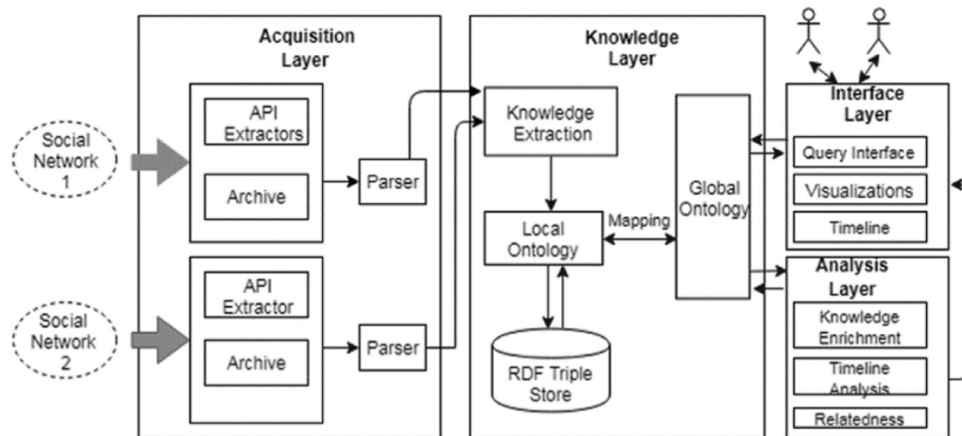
Acquisition Layer

Knowledge Layer

Social Network 1

API Extractors

Archive

Parser

Social Network 2

API Extractor

Archive

Parser

Knowledge Extraction

Local Ontology

Mapping

Global Ontology

RDF Triple Store

Interface Layer

Query Interface

Visualizations

Timeline

Analysis Layer

Knowledge Enrichment

Timeline Analysis

Relatedness